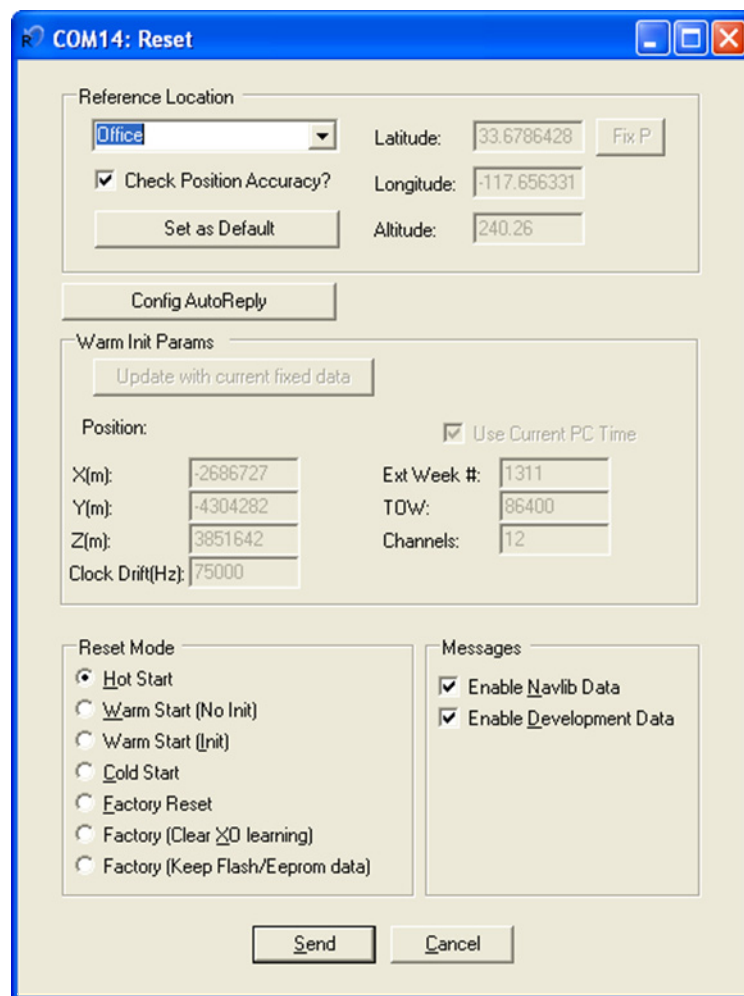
COM14: Reset

Reference Location

Office

Latitude: 33.6786428

Fix P

Check Position Accuracy?

Longitude: -117.656331

Set as Default

Altitude: 240.26

Config AutoReply

Warm Init Params

Update with current fixed data

Position:

Use Current PC Time

X(m): -2686727

Ext Week #: 1311

Y(m): -4304282

TOW: 86400

Z(m): 3851642

Channels: 12

Clock Drift(Hz): 75000

Reset Mode

Hot Start

Warm Start (No Init)

Warm Start (Init)

Cold Start

Factory Reset

Factory (Clear XO learning)

Factory (Keep Flash/Eeprom data)

Messages

Enable Navlib Data

Enable Development Data

Send

Cancel